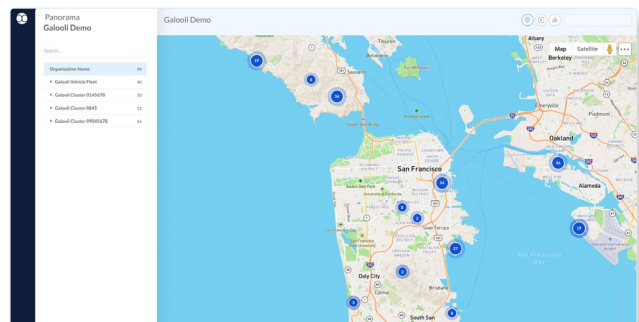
Panorama
Galooli Demo

Search...

Organization Name 95
Galooli Vehicle Fleet 40
Galooli Cluster 0145678 30
Galooli Cluster 8845 11
Galooli Cluster 99045678 14

Galooli Demo

Map Satellite

17
8
24
24
8
2
27
5
10
6
28
3

Tiburon
Sausalito
Albany
Berkeley
Emeryville
Piedmont
Oakland
Alameda
San Francisco
Daly City
Colma
Brisbane
South San
San Francisco Bay